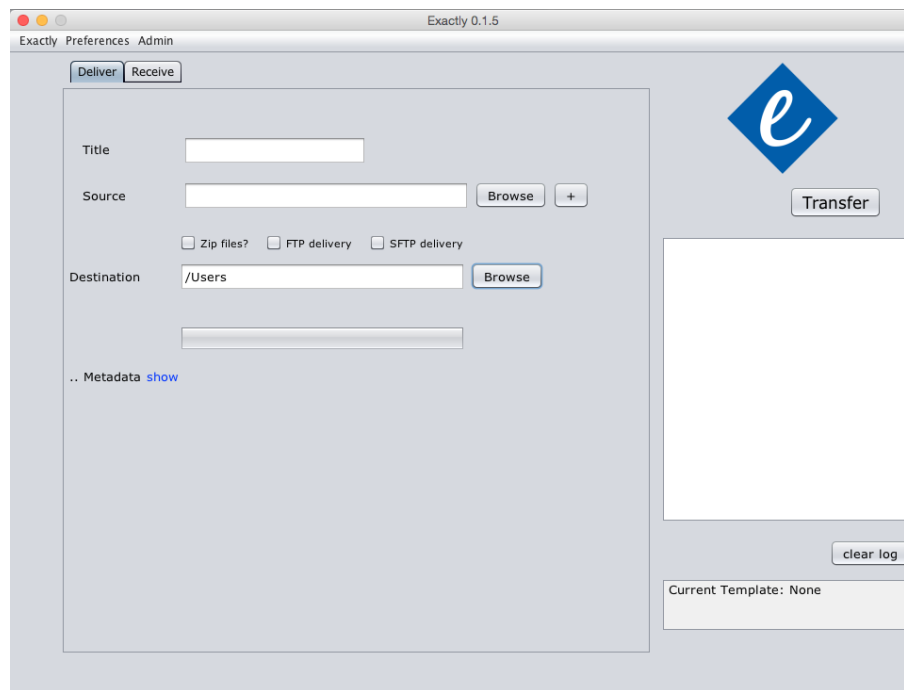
Exactly 0.1.5

Exactly Preferences Admin

Deliver Receive

Title

Source Browse +

Zip files? FTP delivery SFTP delivery

Destination /Users Browse

.. Metadata show

e

Transfer

clear log

Current Template: None